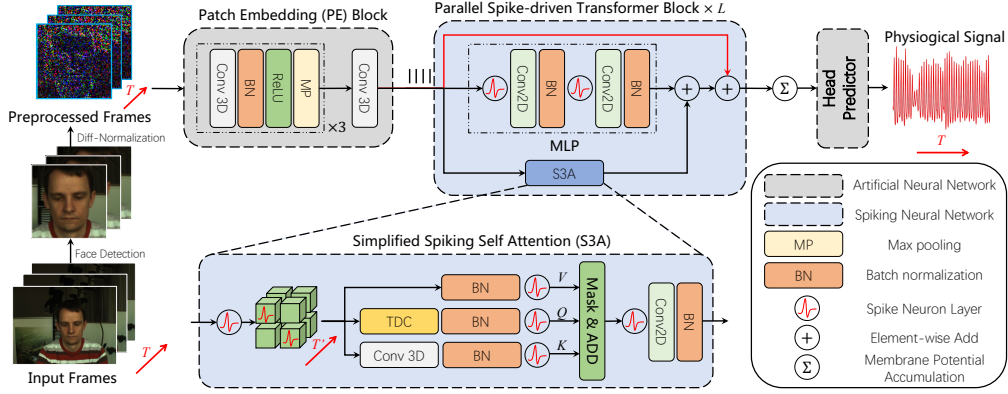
Preprocessed Frames

$T$

Diff-Normalization

Face Detection

Input Frames

$T$

Patch Embedding (PE) Block

Conv 3D

BN

ReLU

MP

×3

Conv 3D

Parallel Spike-driven Transformer Block × $L$

Conv2D

BN

Conv2D

BN

MLP

S3A

Σ

Head Predictor

Physiogical Signal

$T$

Simplified Spiking Self Attention (S3A)

$T'$

BN

$V$

TDC

BN

$Q$

Conv 3D

BN

$K$

Mask & ADD

Conv2D

BN

Artificial Neural Network

Spiking Neural Network

MP

Max pooling

BN

Batch normalization

Spike Neuron Layer

Element-wise Add

Σ

Membrane Potential Accumulation